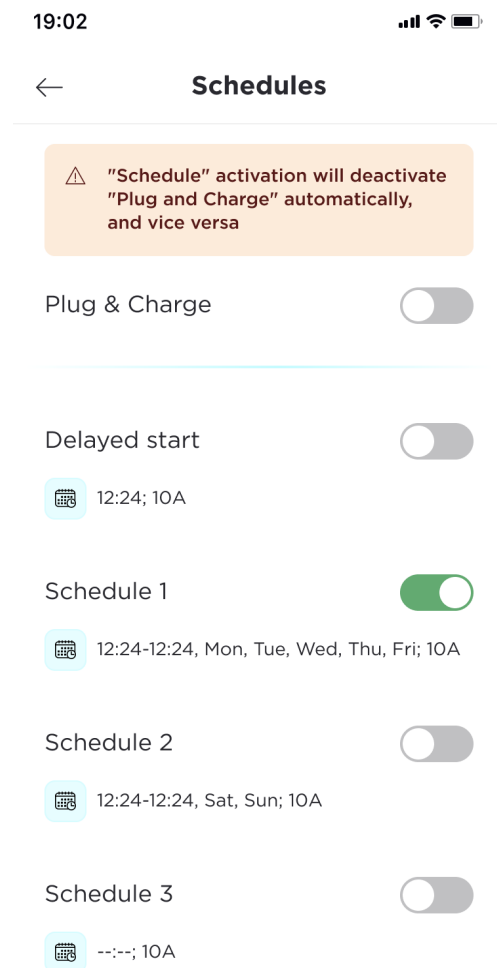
19:02

Schedules

"Schedule" activation will deactivate "Plug and Charge" automatically, and vice versa

Plug & Charge

Delayed start

12:24; 10A

Schedule 1

12:24-12:24, Mon, Tue, Wed, Thu, Fri; 10A

Schedule 2

12:24-12:24, Sat, Sun; 10A

Schedule 3

--:--; 10A